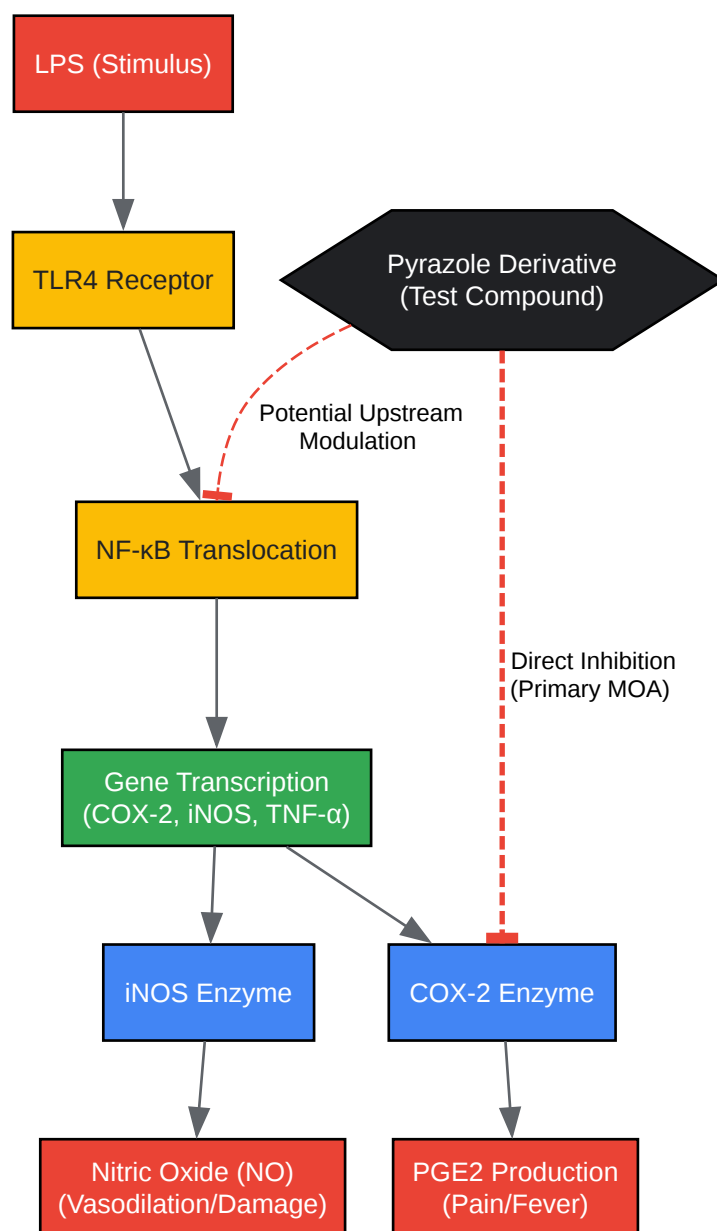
LPS (Stimulus)

TLR4 Receptor

Pyrazole Derivative (Test Compound)

Potential Upstream Modulation

NF-κB Translocation

Direct Inhibition (Primary MOA)

Gene Transcription (COX-2, iNOS, TNF-α)

iNOS Enzyme

COX-2 Enzyme

Nitric Oxide (NO) (Vasodilation/Damage)

PGE2 Production (Pain/Fever)